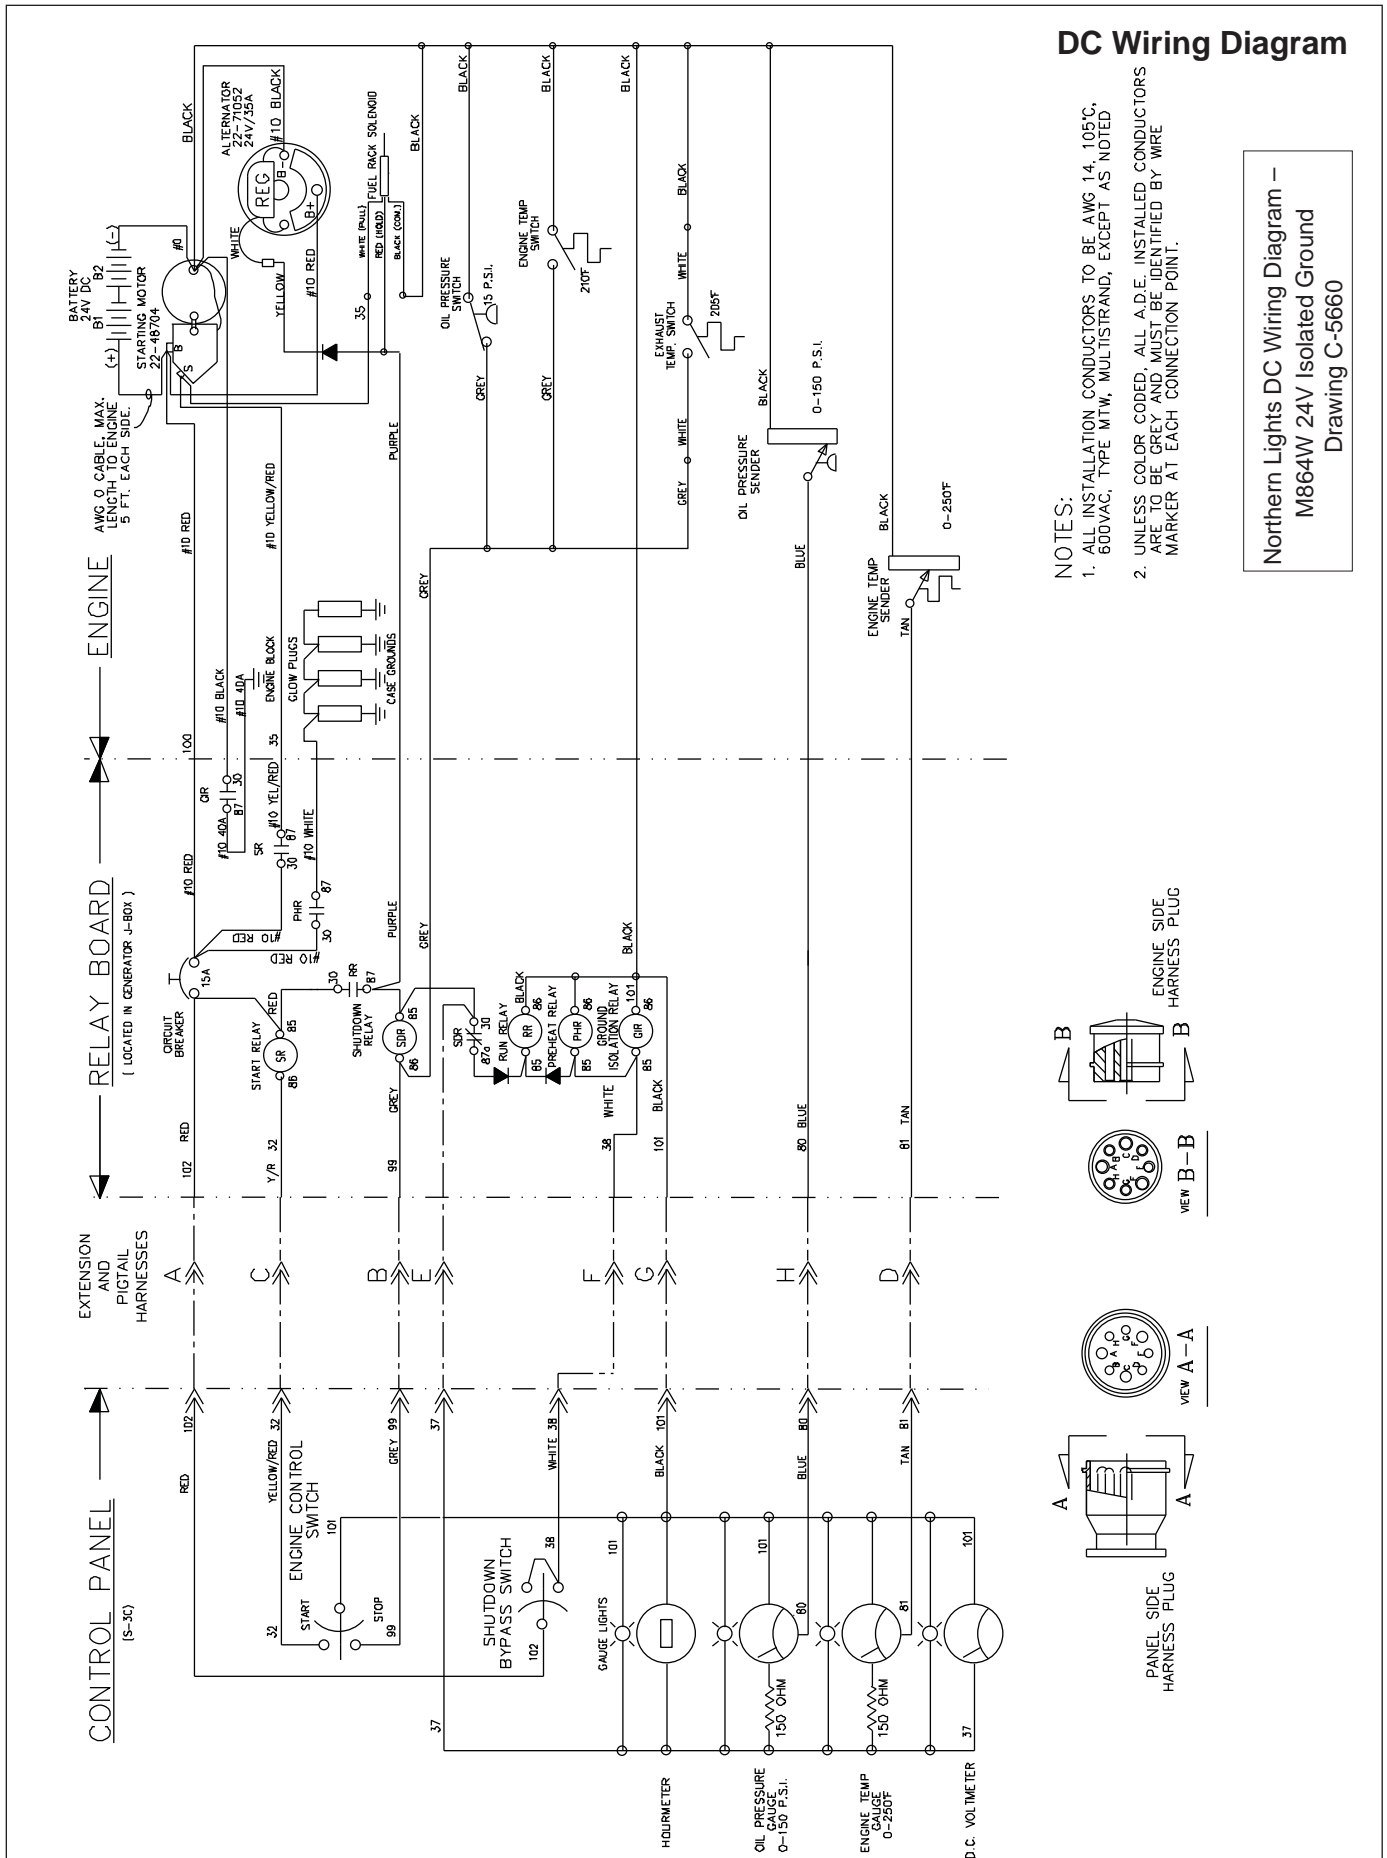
DC Wiring Diagram

NOTES:
1. ALL INSTALLATION CONDUCTORS TO BE AWG 14, 105°C, 600VAC, TYPE MTW, MULTISTRAND, EXCEPT AS NOTED
2. UNLESS COLOR CODED, ALL A.D.E. INSTALLED CONDUCTORS ARE TO BE GREY AND MUST BE IDENTIFIED BY WIRE MARKER AT EACH CONNECTION POINT.

Northern Lights DC Wiring Diagram – M864W 24V Isolated Ground Drawing C-5660

CONTROL PANEL (S-3C)

EXTENSION AND PIGTAIL HARNESSES

RELAY BOARD ( LOCATED IN GENERATOR J-BOX )

ENGINE

BATTERY 24V DC
B1 B2
(+) (-)
STARTING MOTOR 22-48704
B S
#0
AWG 0 CABLE, MAX. LENGTH TO ENGINE 5 FT. EACH SIDE.
ALTERNATOR 22-71052 24V/35A
REG B- B+
#10 BLACK
BLACK
WHITE
YELLOW
#10 RED
35
WHITE (PULL)
RED (HOLD)
BLACK (COM.)
FUEL RACK SOLENOID
BLACK
OIL PRESSURE SWITCH
15 P.S.I.
ENGINE TEMP SWITCH
210°F
EXHAUST TEMP. SWITCH
205°F
WHITE
GREY
OIL PRESSURE SENDER
0-150 P.S.I.
ENGINE TEMP SENDER
0-250°F
TAN
BLUE
PURPLE
#10 RED
#10 YELLOW/RED
#10 BLACK
#10 40A
ENGINE BLOCK
GLOW PLUGS
CASE GROUNDS
100
35
GIR
87 30
#10 40A
SR
#10 YEL/RED
#10 WHITE
30 87
PHR
87
30
#10 RED
#10 RED
CIRCUIT BREAKER
15A
START RELAY
SR
85 86
RED
30 RR 87
SHUTDOWN RELAY
SDR
85 86
SDR
30
87a
RUN RELAY
RR
PREHEAT RELAY
PHR
GROUND ISOLATION RELAY
GIR
101
BLACK
WHITE
102 RED
32 Y/R
99 GREY
38
101
80 BLUE
81 TAN
A C B E F G H D
102 32 99 37 38 101 80 81
RED
YELLOW/RED
GREY 99
WHITE 38
BLACK 101
BLUE 80
TAN 81
ENGINE CONTROL SWITCH
START
STOP
32
99
101
SHUTDOWN BYPASS SWITCH
38
102
37
GAUGE LIGHTS
HOURMETER
OIL PRESSURE GAUGE 0-150 P.S.I.
150 OHM
ENGINE TEMP GAUGE 0-250°F
150 OHM
D.C. VOLTMETER
80
81
37

VIEW B-B
VIEW A-A
ENGINE SIDE HARNESS PLUG
PANEL SIDE HARNESS PLUG
A A
B B